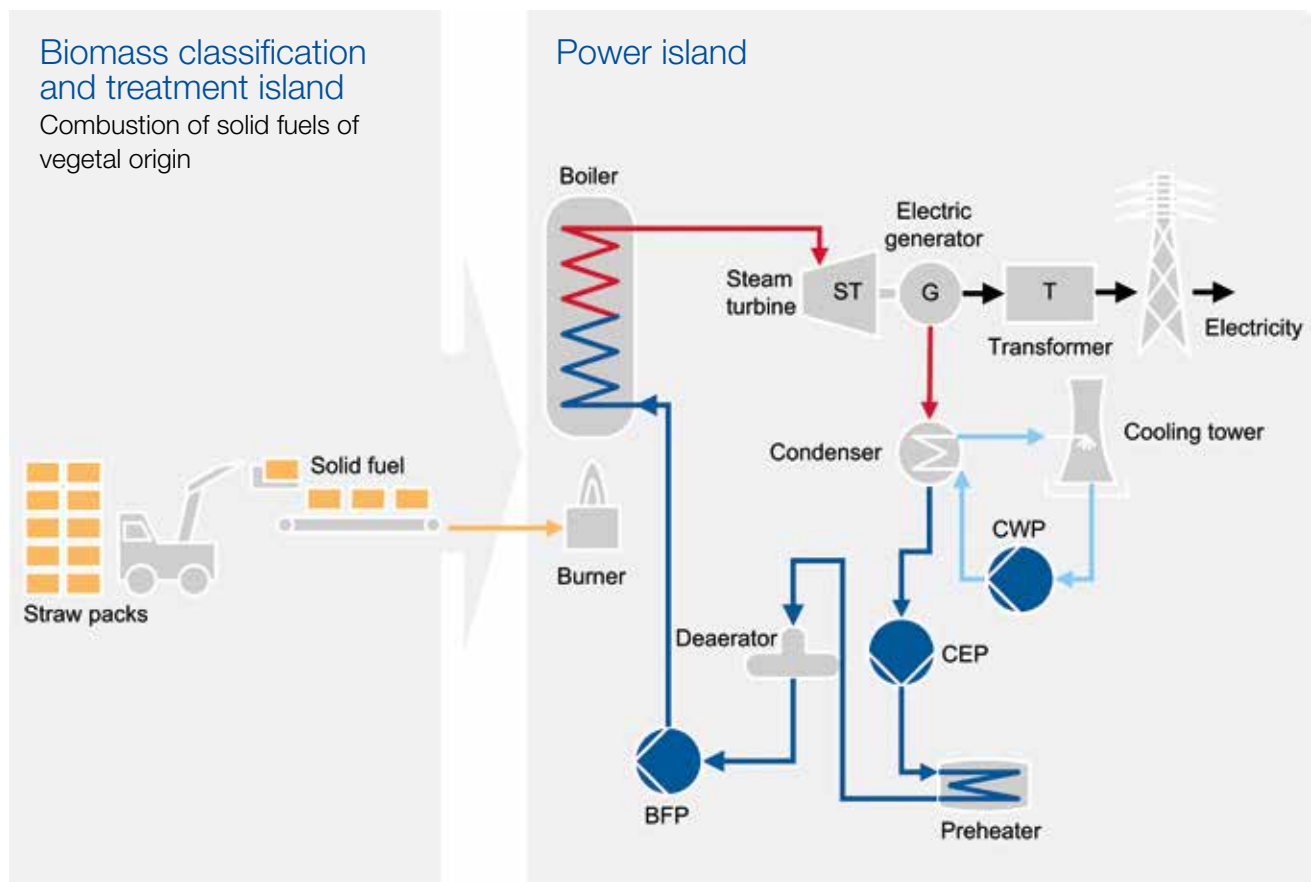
Biomass classification and treatment island
Combustion of solid fuels of vegetal origin

Power island

Boiler

Electric generator

Steam turbine

ST

G

T

Electricity

Transformer

Cooling tower

Condenser

Solid fuel

CWP

Straw packs

Burner

Deaerator

CEP

BFP

Preheater